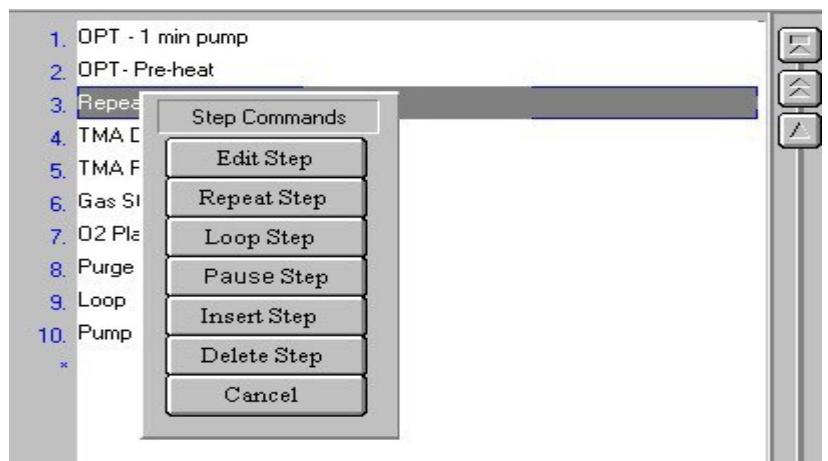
1. OPT - 1 min pump
2. OPT - Pre-heat
3. Repea
4. TMA D
5. TMA F
6. Gas SI
7. O2 Pla
8. Purge
9. Loop
10. Pump
*

Step Commands
Edit Step
Repeat Step
Loop Step
Pause Step
Insert Step
Delete Step
Cancel